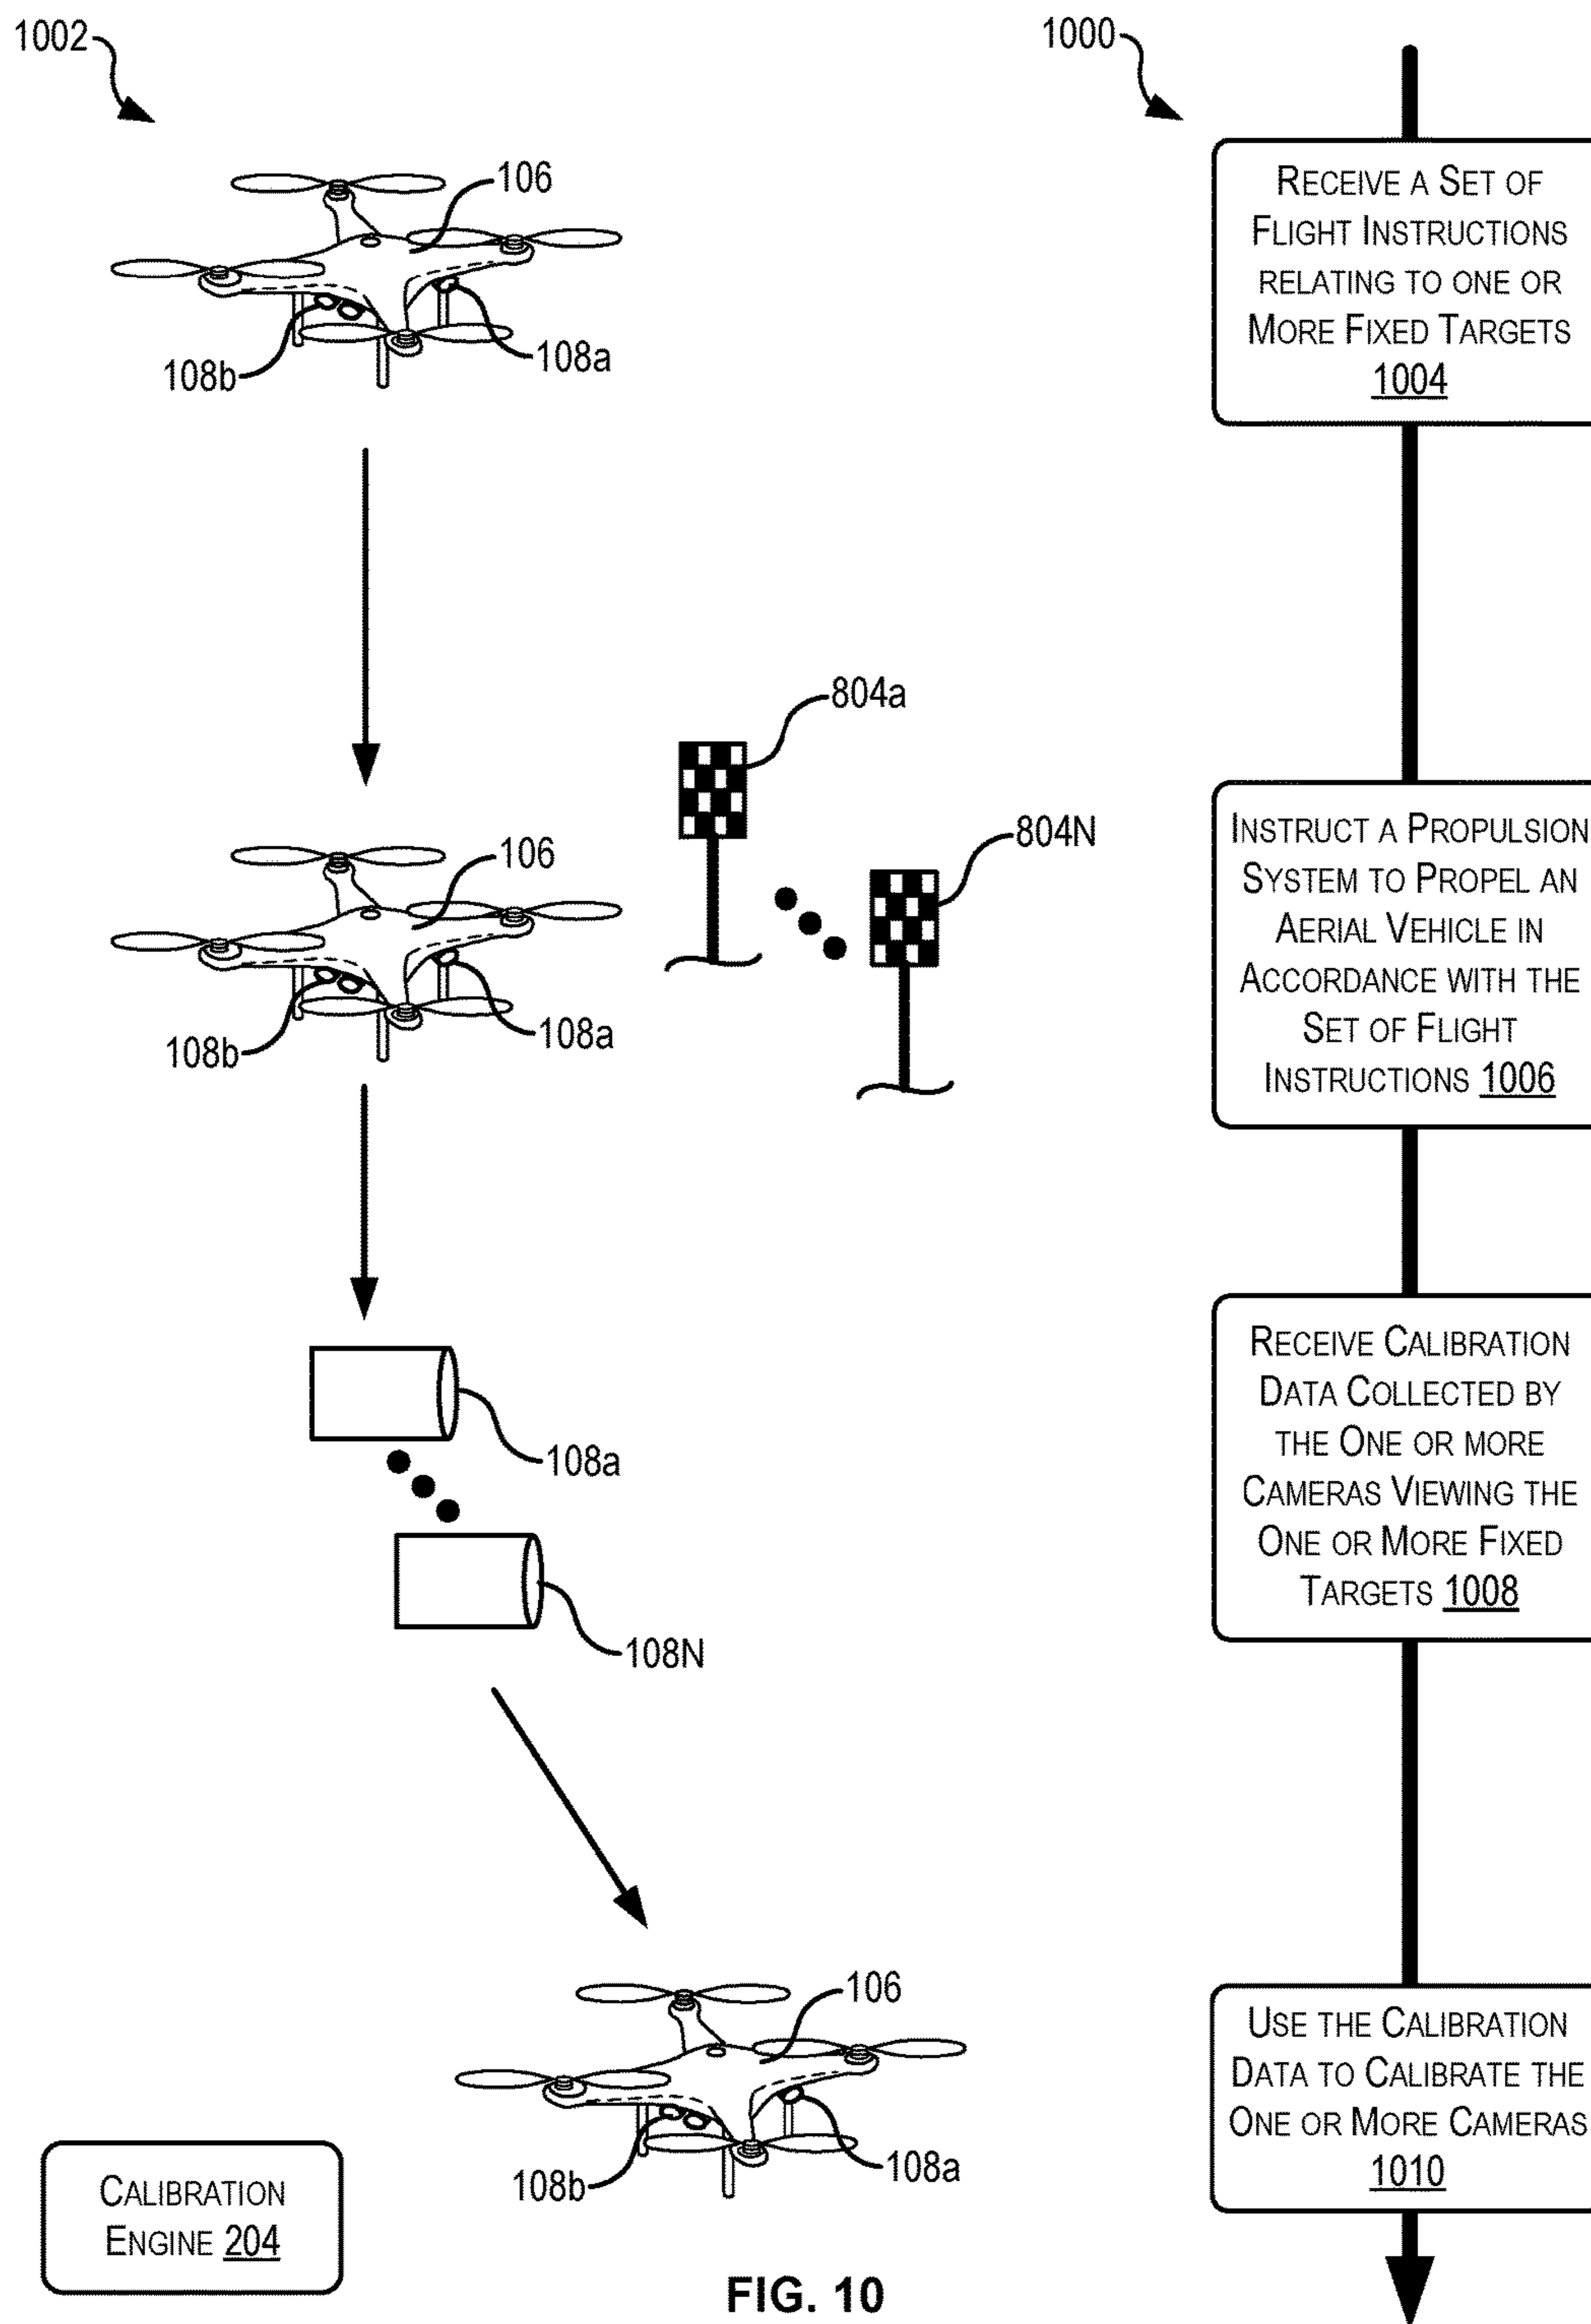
1002

106

108b

108a

804a

804N

106

108b

108a

108a

108N

106

108b

108a

Calibration Engine 204

FIG. 10

1000

Receive a Set of Flight Instructions relating to one or More Fixed Targets 1004

Instruct a Propulsion System to Propel an Aerial Vehicle in Accordance with the Set of Flight Instructions 1006

Receive Calibration Data Collected by the One or more Cameras Viewing the One or More Fixed Targets 1008

Use the Calibration Data to Calibrate the One or More Cameras 1010